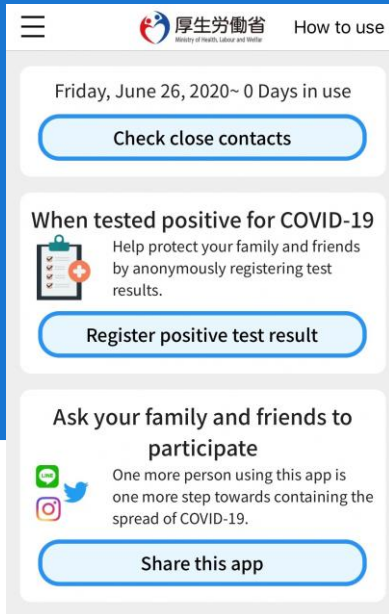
厚生労働省
Ministry of Health, Labour and Welfare
How to use

Friday, June 26, 2020~ 0 Days in use

Check close contacts

When tested positive for COVID-19

Help protect your family and friends by anonymously registering test results.

Register positive test result

Ask your family and friends to participate

LINE

One more person using this app is one more step towards containing the spread of COVID-19.

Share this app